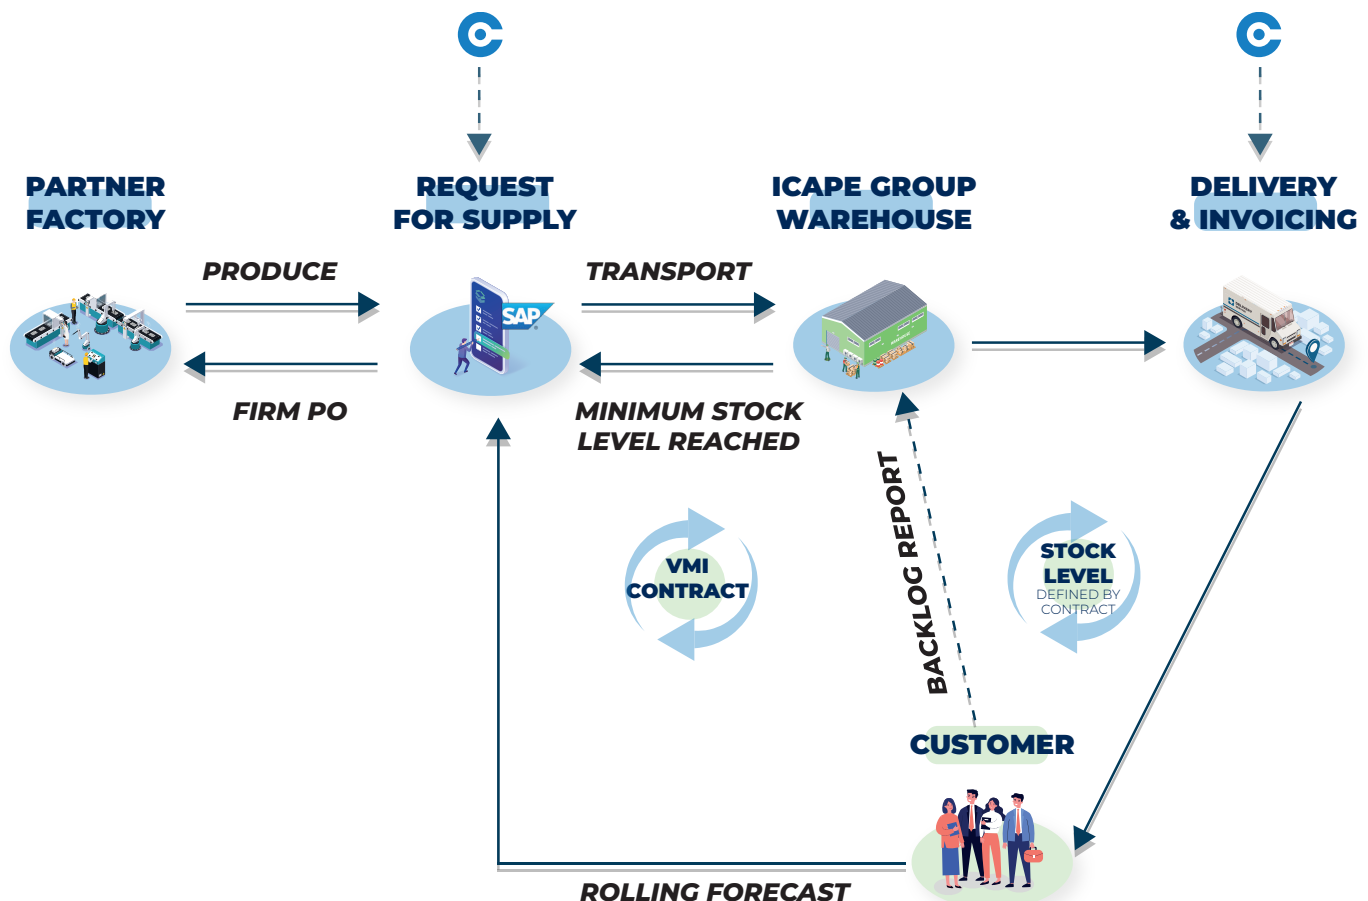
PARTNER FACTORY

REQUEST FOR SUPPLY

ICAPE GROUP WAREHOUSE

DELIVERY & INVOICING

PRODUCE

FIRM PO

SAP

TRANSPORT

MINIMUM STOCK LEVEL REACHED

VMI CONTRACT

BACKLOG REPORT

STOCK LEVEL DEFINED BY CONTRACT

CUSTOMER

ROLLING FORECAST